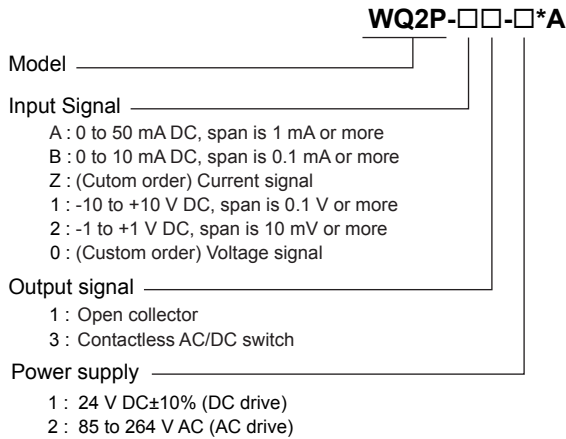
WQ2P-□□-□*A

Model

Input Signal

A : 0 to 50 mA DC, span is 1 mA or more
B : 0 to 10 mA DC, span is 0.1 mA or more
Z : (Cutom order) Current signal
1 : -10 to +10 V DC, span is 0.1 V or more
2 : -1 to +1 V DC, span is 10 mV or more
0 : (Custom order) Voltage signal

Output signal

1 : Open collector
3 : Contactless AC/DC switch

Power supply

1 : 24 V DC±10% (DC drive)
2 : 85 to 264 V AC (AC drive)